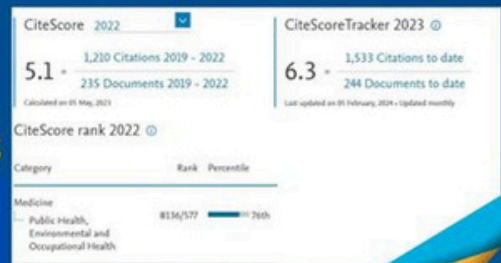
CiteScore 2022

5.1 = $\frac{1,210 \text{ Citations 2019 - 2022}}{235 \text{ Documents 2019 - 2022}}$

Calculated on 05 May, 2023

CiteScoreTracker 2023

6.3 = $\frac{1,533 \text{ Citations to date}}{244 \text{ Documents to date}}$

Last updated on 05 February, 2024 • Updated monthly

CiteScore rank 2022

| Category | Rank | Percentile |
|---|---|---|
| Medicine | | |
| Public Health, Environmental and Occupational Health | #136/577 | 76th |